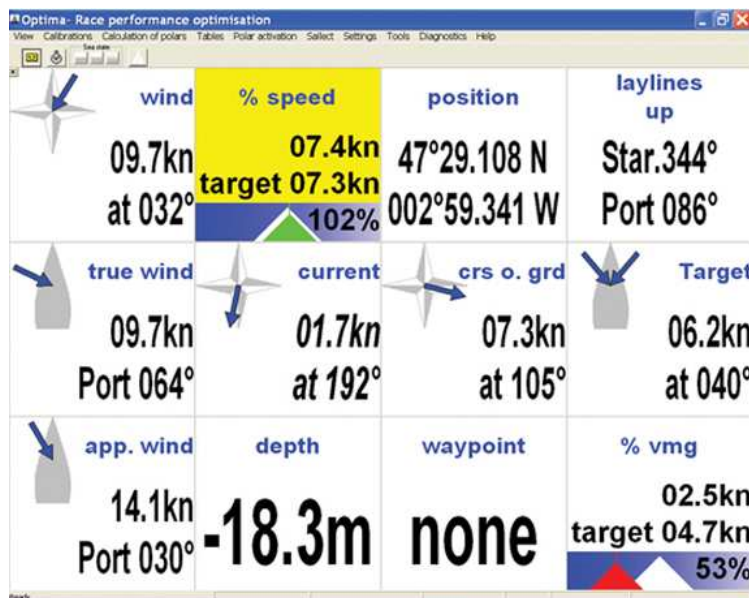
Optima- Race performance optimisation

View Calibrations Calculation of polars Tables Polar activation Sailect Settings Tools Diagnostics Help

Sea state

| wind 09.7kn at 032° | % speed 07.4kn target 07.3kn 102% | position 47°29.108 N 002°59.341 W | laylines up Star.344° Port 086° |
|---|---|---|---|
| true wind 09.7kn Port 064° | current 01.7kn at 192° | crs o. grd 07.3kn at 105° | Target 06.2kn at 040° |
| app. wind 14.1kn Port 030° | depth -18.3m | waypoint none | % vmg 02.5kn target 04.7kn 53% |